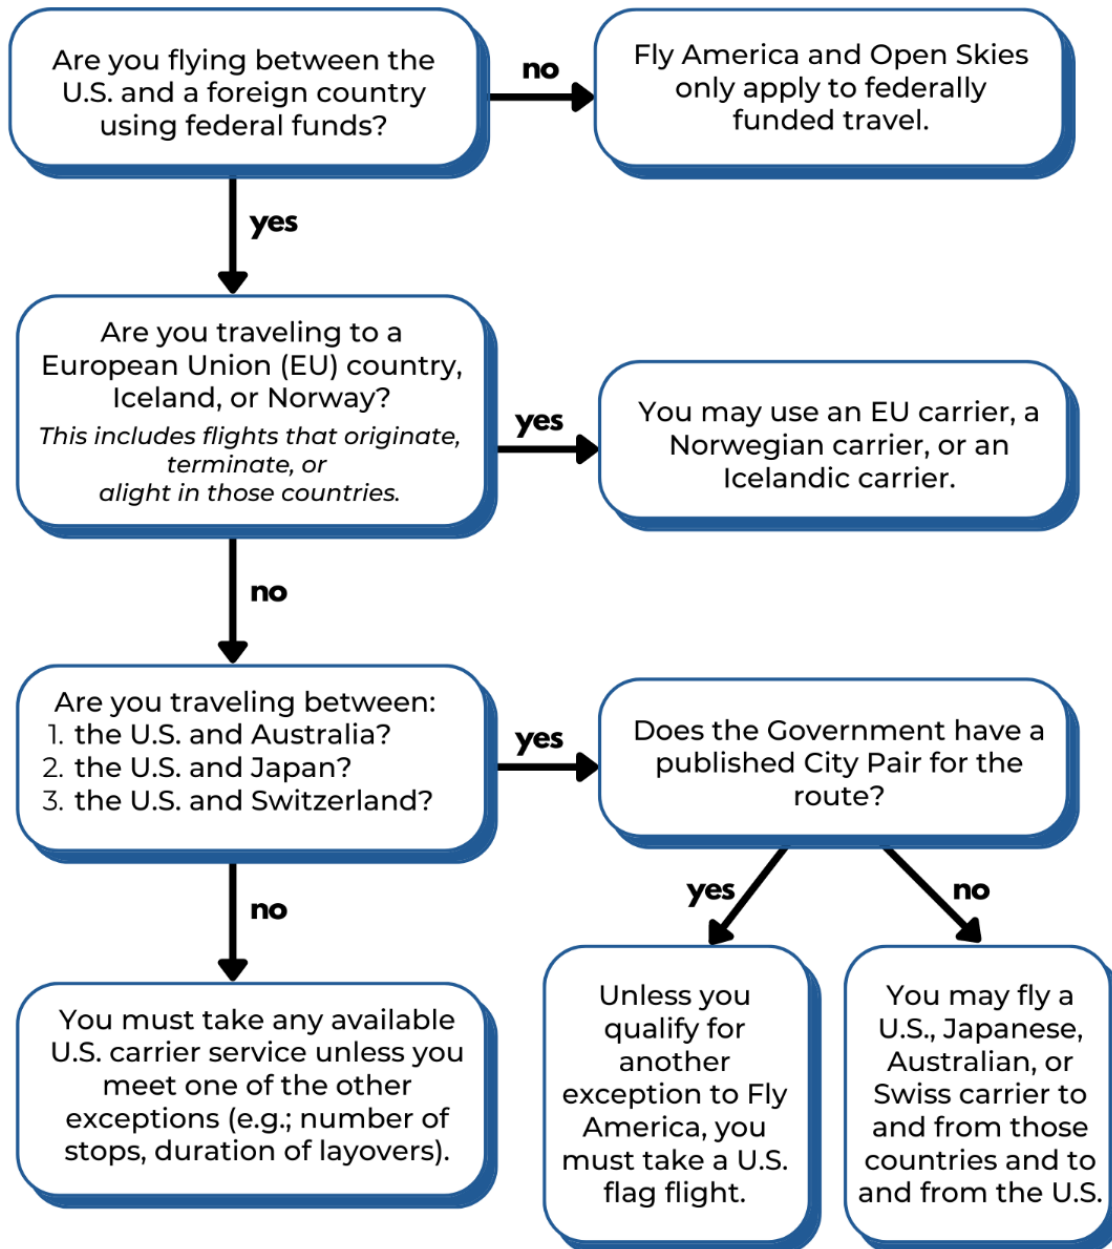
Are you flying between the U.S. and a foreign country using federal funds?

no

Fly America and Open Skies only apply to federally funded travel.

yes

Are you traveling to a European Union (EU) country, Iceland, or Norway?
This includes flights that originate, terminate, or alight in those countries.

yes

You may use an EU carrier, a Norwegian carrier, or an Icelandic carrier.

no

Are you traveling between:
1. the U.S. and Australia?
2. the U.S. and Japan?
3. the U.S. and Switzerland?

yes

Does the Government have a published City Pair for the route?

yes

no

no

You must take any available U.S. carrier service unless you meet one of the other exceptions (e.g.; number of stops, duration of layovers).

Unless you qualify for another exception to Fly America, you must take a U.S. flag flight.

You may fly a U.S., Japanese, Australian, or Swiss carrier to and from those countries and to and from the U.S.